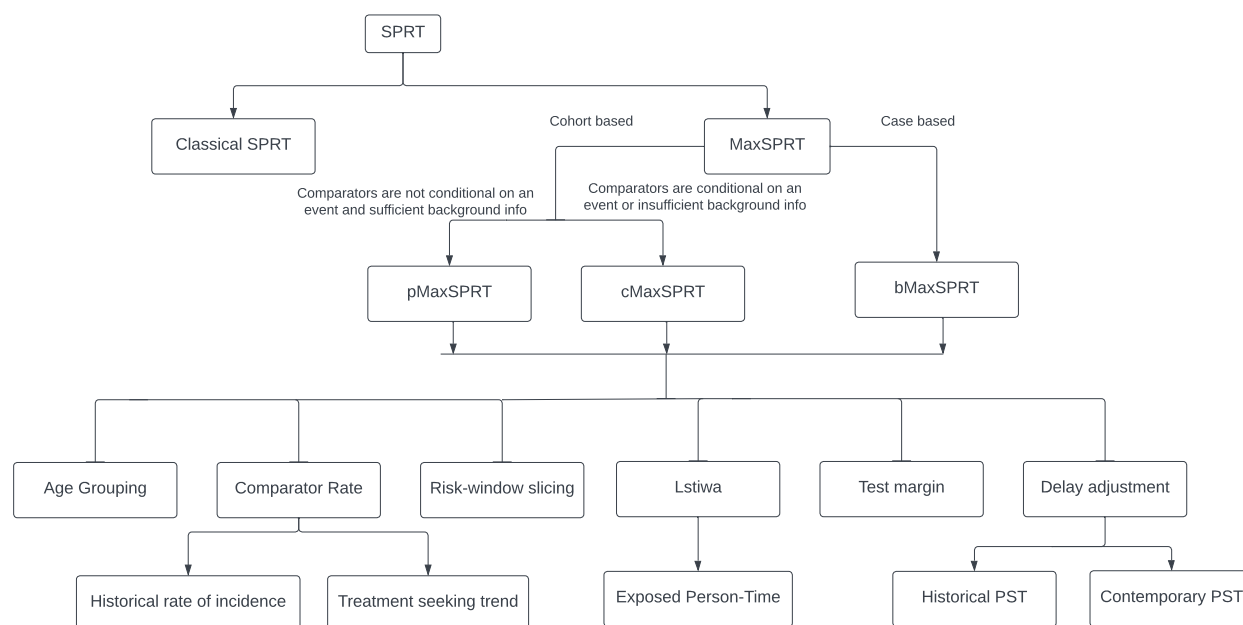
SPRT

Classical SPRT

Cohort based

MaxSPRT

Case based

Comparators are not conditional on an event and sufficient background info

Comparators are conditional on an event or insufficient background info

pMaxSPRT

cMaxSPRT

bMaxSPRT

Age Grouping

Comparator Rate

Risk-window slicing

Lstiwa

Test margin

Delay adjustment

Historical rate of incidence

Treatment seeking trend

Exposed Person-Time

Historical PST

Contemporary PST